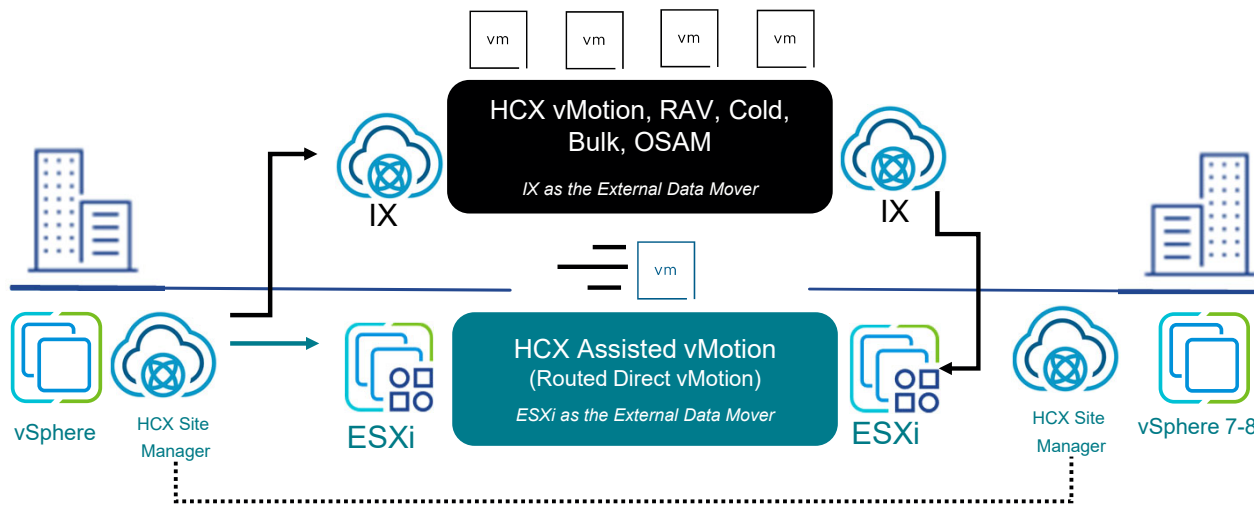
vm vm vm vm

HCX vMotion, RAV, Cold, Bulk, OSAM

IX as the External Data Mover

IX

IX

vm

HCX Assisted vMotion
(Routed Direct vMotion)

ESXi as the External Data Mover

vSphere

HCX Site Manager

ESXi

ESXi

HCX Site Manager

vSphere 7-8